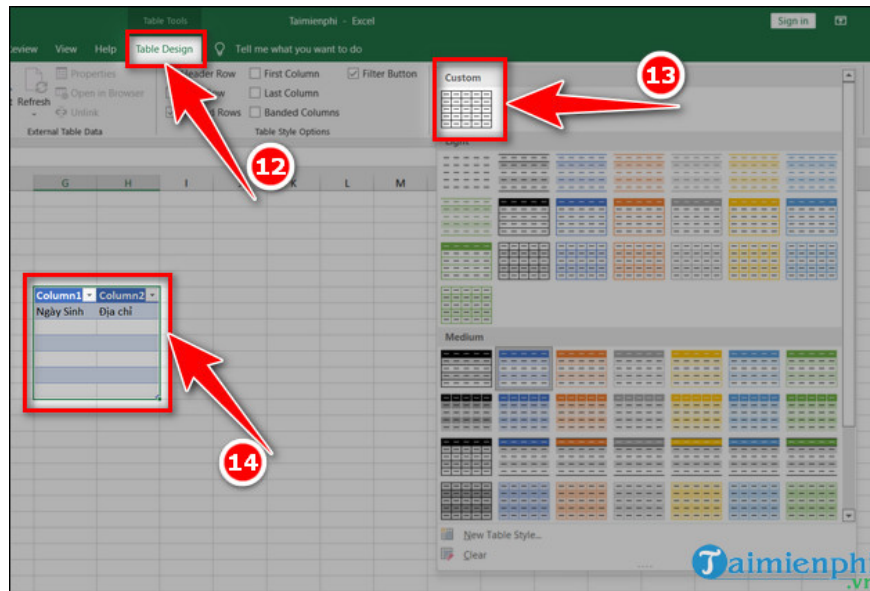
Table Tools

Taimienphi - Excel

Sign in

eview View Help Table Design Tell me what you want to do

Properties

Open in Browser

Refresh

Unlink

External Table Data

eader Row

w

Rows

First Column

Last Column

Banded Columns

Filter Button

Table Style Options

Custom

13

12

G H I K L M

Column1 Column2

Ngày Sinh Địa chỉ

Light

Medium

14

New Table Style...

Clear

Taimienphi
.vn